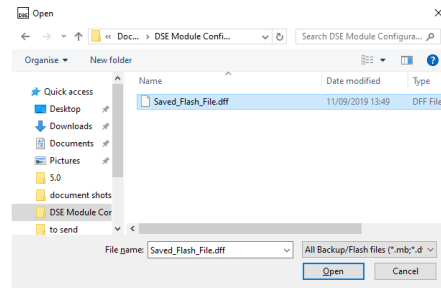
Open

« Doc... › DSE Module Confi...

Search DSE Module Configura...

Organise ▾

New folder

Quick access

Desktop

Downloads

Documents

Pictures

5.0

document shots

DSE Module Cor

to send

Name

Date modified

Type

Saved_Flash_File.dff

11/09/2019 13:49

DFF File

File name: Saved_Flash_File.dff

All Backup/Flash files (*.mb;*.d

Open

Cancel